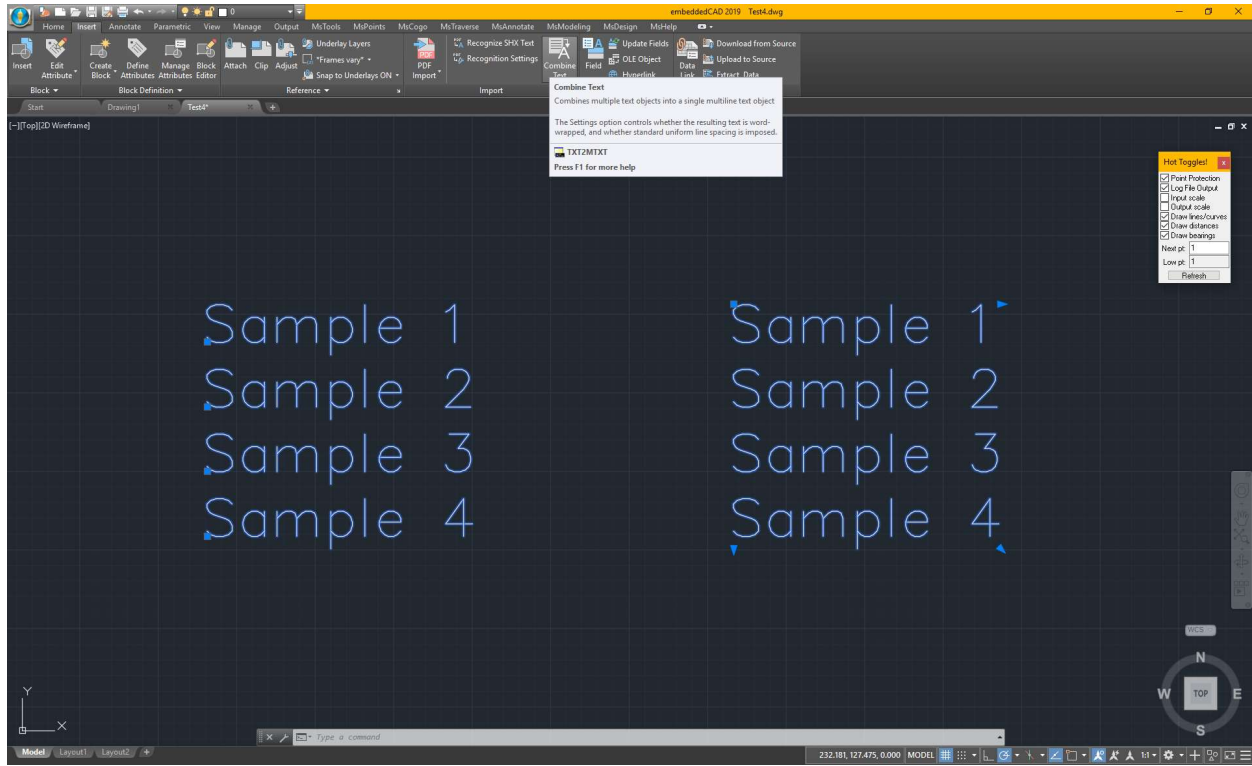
embeddedCAD 2019 Test4.dwg

Home Insert Annotate Parametric View Manage Output MsTools MsPoints MsCogo MsTraverse MsAnnotate MsModeling MsDesign MsHelp

Insert Edit Attribute Create Block Define Attributes Manage Attributes Block Editor Attach Clip Adjust Underlay Layers *Frames vary* Snap to Underlays ON PDF Import Recognize SHX Text Recognition Settings Combine Text Field Update Fields OLE Object Hyperlink Data Link Extract Data Download from Source Upload to Source

Block Block Definition Reference Import

Start Drawing1 Test4*

[−][Top][2D Wireframe]

Combine Text
Combines multiple text objects into a single multiline text object

The Settings option controls whether the resulting text is word-wrapped, and whether standard uniform line spacing is imposed.

TXT2MTXT
Press F1 for more help

Hot Toggles!
Point Protection
Log File Output
Input scale
Output scale
Draw lines/curves
Draw distances
Draw bearings
Next pt: 1
Low pt: 1
Refresh

Sample 1
Sample 2
Sample 3
Sample 4

Sample 1
Sample 2
Sample 3
Sample 4

WCS
N
W TOP E
S

Y
X

Type a command

Model Layout1 Layout2

232.181, 127.475, 0.000 MODEL 1:1